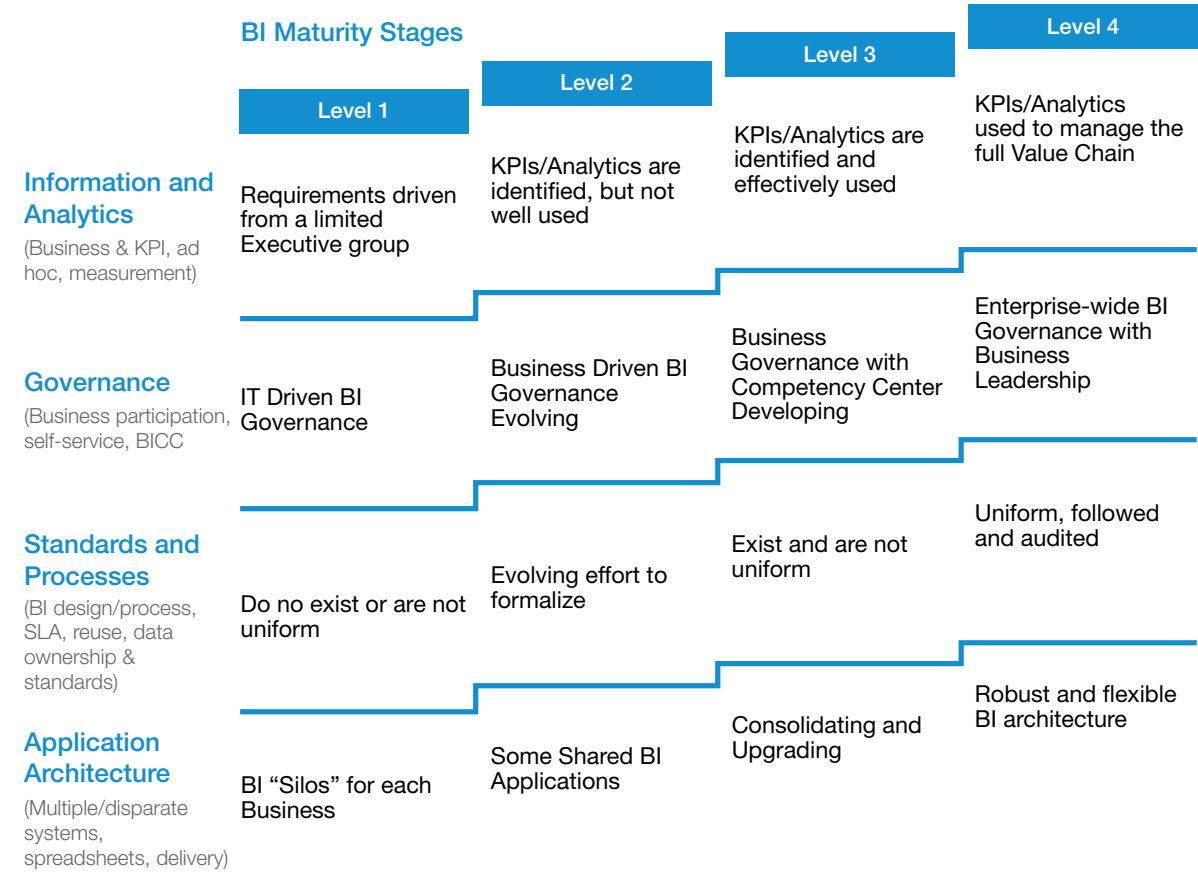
BI Maturity Stages

| | Level 1 | Level 2 | Level 3 | Level 4 |
|---|---|---|---|---|
| Information and Analytics (Business & KPI, ad hoc, measurement) | Requirements driven from a limited Executive group | KPIs/Analytics are identified, but not well used | KPIs/Analytics are identified and effectively used | KPIs/Analytics used to manage the full Value Chain |
| Governance (Business participation, self-service, BICC | IT Driven BI Governance | Business Driven BI Governance Evolving | Business Governance with Competency Center Developing | Enterprise-wide BI Governance with Business Leadership |
| Standards and Processes (BI design/process, SLA, reuse, data ownership & standards) | Do no exist or are not uniform | Evolving effort to formalize | Exist and are not uniform | Uniform, followed and audited |
| Application Architecture (Multiple/disparate systems, spreadsheets, delivery) | BI "Silos" for each Business | Some Shared BI Applications | Consolidating and Upgrading | Robust and flexible BI architecture |